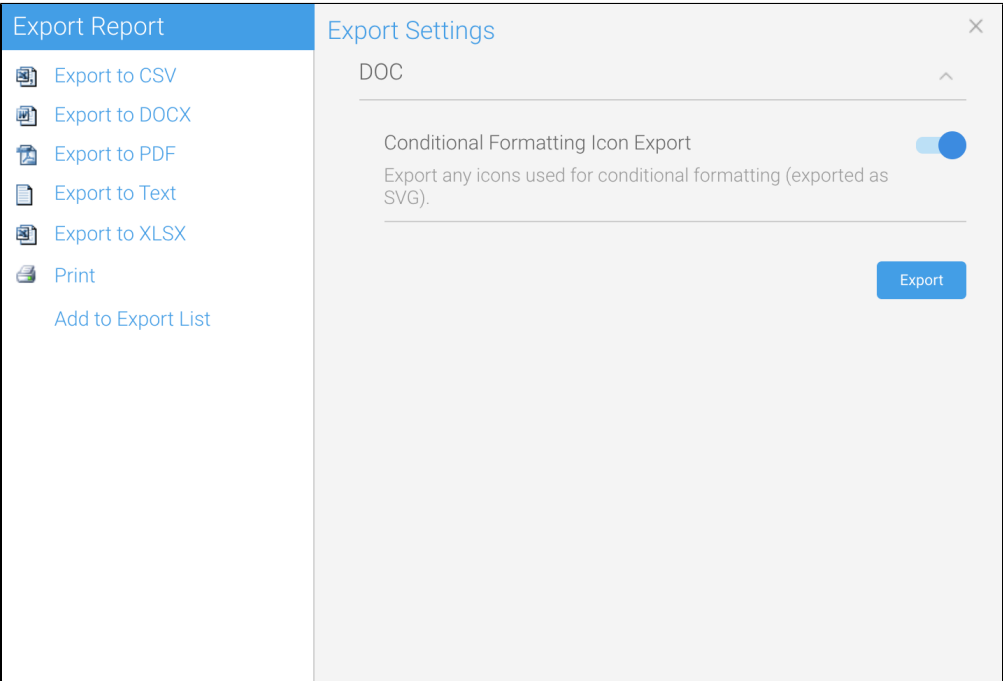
Export Report

Export to CSV

Export to DOCX

Export to PDF

Export to Text

Export to XLSX

Print

Add to Export List

Export Settings

×

DOC

Conditional Formatting Icon Export

Export any icons used for conditional formatting (exported as SVG).

Export